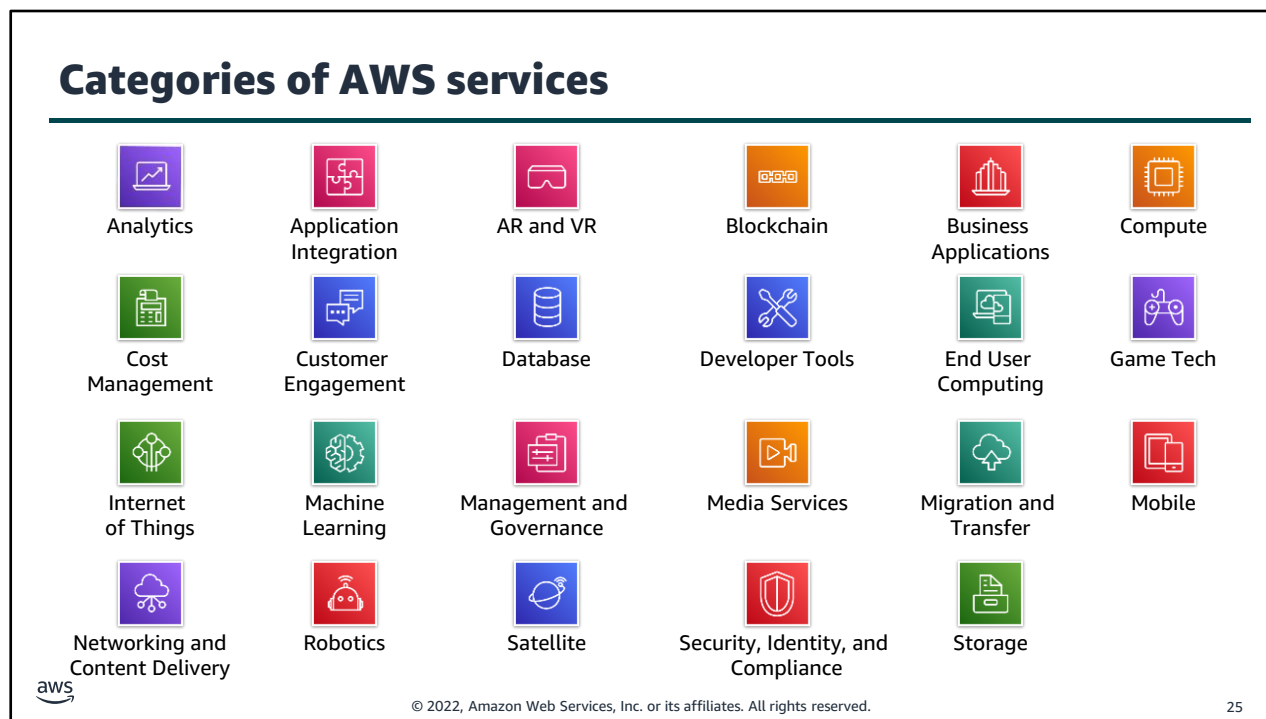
Categories of AWS services

Analytics
Application Integration
AR and VR
Blockchain
Business Applications
Compute

Cost Management
Customer Engagement
Database
Developer Tools
End User Computing
Game Tech

Internet of Things
Machine Learning
Management and Governance
Media Services
Migration and Transfer
Mobile

Networking and Content Delivery
Robotics
Satellite
Security, Identity, and Compliance
Storage

aws

© 2022, Amazon Web Services, Inc. or its affiliates. All rights reserved.

25